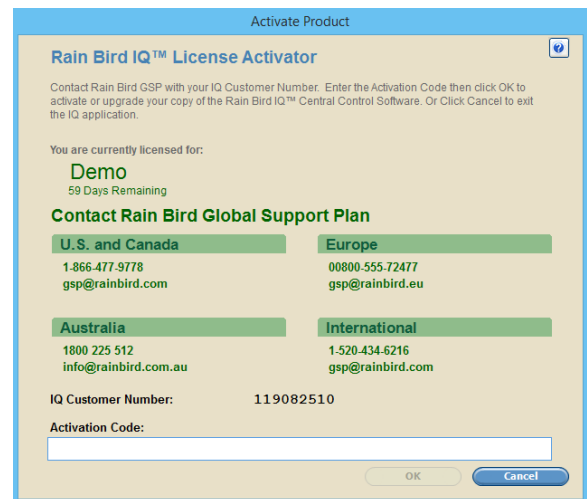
Activate Product

?

Rain Bird IQ™ License Activator

Contact Rain Bird GSP with your IQ Customer Number. Enter the Activation Code then click OK to activate or upgrade your copy of the Rain Bird IQ™ Central Control Software. Or Click Cancel to exit the IQ application.

You are currently licensed for:

Demo
59 Days Remaining

Contact Rain Bird Global Support Plan

U.S. and Canada
1-866-477-9778
gsp@rainbird.com

Europe
00800-555-72477
gsp@rainbird.eu

Australia
1800 225 512
info@rainbird.com.au

International
1-520-434-6216
gsp@rainbird.com

IQ Customer Number: 119082510

Activation Code:

OK Cancel